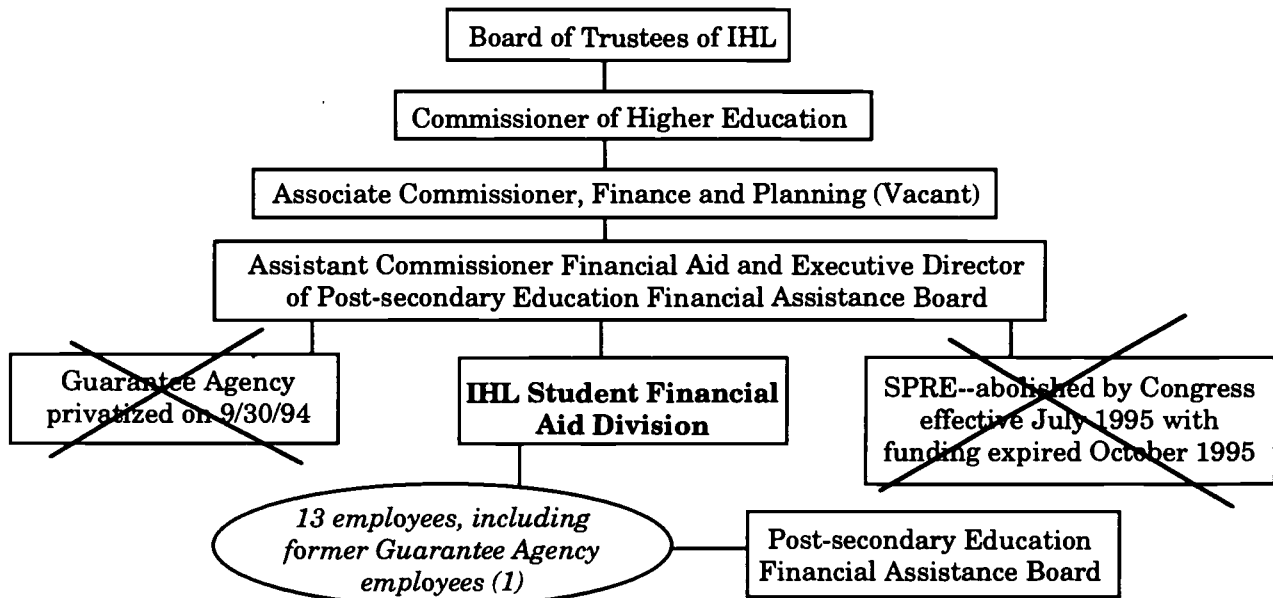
Board of Trustees of IHL

Commissioner of Higher Education

Associate Commissioner, Finance and Planning (Vacant)

Assistant Commissioner Financial Aid and Executive Director of Post-secondary Education Financial Assistance Board

Guarantee Agency privatized on 9/30/94

IHL Student Financial Aid Division

SPRE--abolished by Congress effective July 1995 with funding expired October 1995

*13 employees, including former Guarantee Agency employees (1)*

Post-secondary Education Financial Assistance Board